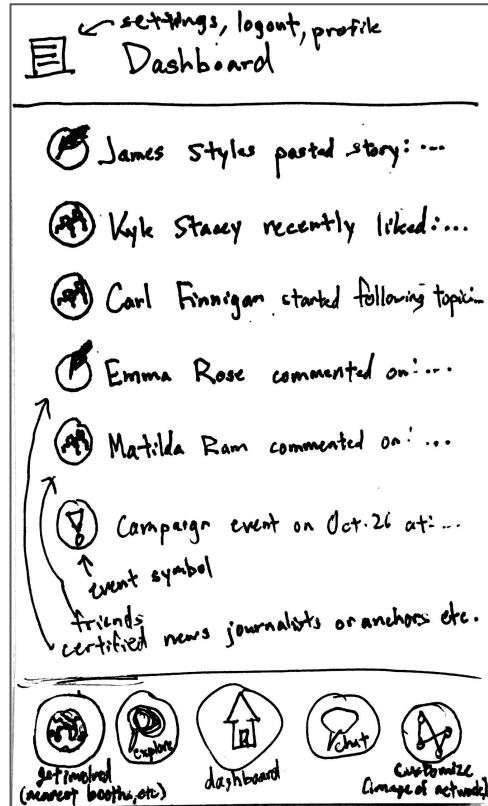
settings, logout, profile
Dashboard

James Styles posted story: ...

Kyle Stacey recently liked: ...

Carl Finnigan started following topic: ...

Emma Rose commented on: ...

Matilda Ram commented on: ...

Campaign event on Oct. 26 at: ...

event symbol

friends
certified news journalists or anchors etc.

get involved (nearest booths, etc)
explore
dashboard
chat
customize (image of network)